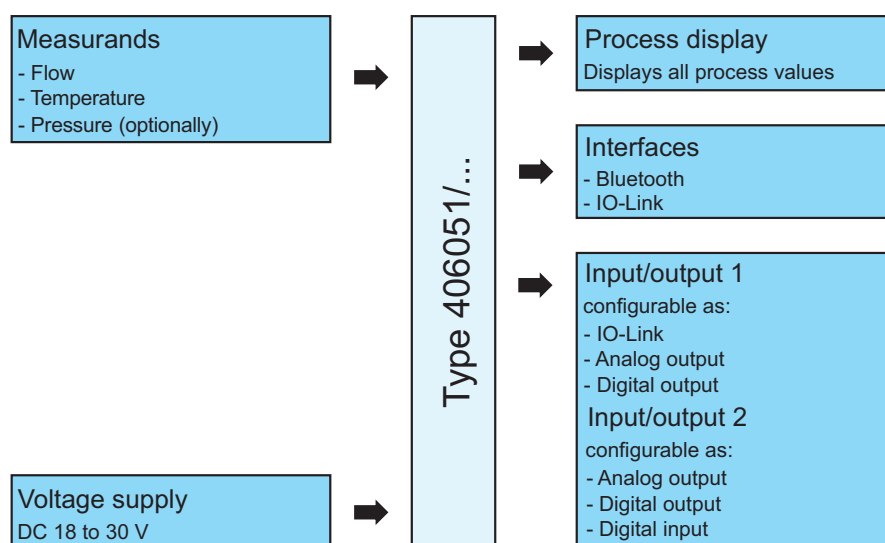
Measurands
- Flow
- Temperature
- Pressure (optionally)

Voltage supply
DC 18 to 30 V

Type 406051/...

Process display
Displays all process values

Interfaces
- Bluetooth
- IO-Link

Input/output 1
configurable as:
- IO-Link
- Analog output
- Digital output
Input/output 2
configurable as:
- Analog output
- Digital output
- Digital input